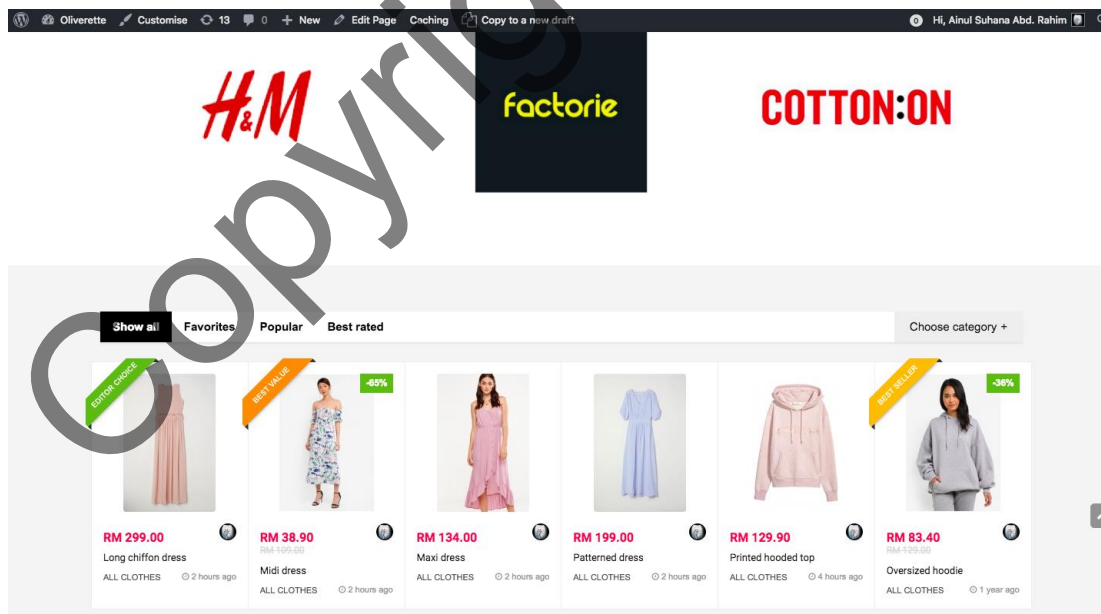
Oliverette Customise 13 0 New Edit Page Caching Copy to a new draft Hi, Ainul Suhana Abd. Rahim

H&M

factorie

COTTON:ON

Copyright

Show all Favorites Popular Best rated Choose category +

EDITOR CHOICE

RM 299.00
Long chiffon dress
ALL CLOTHES 2 hours ago

BEST VALUE -65%

RM 38.90
RM 109.00
Midi dress
ALL CLOTHES 2 hours ago

RM 134.00
Maxi dress
ALL CLOTHES 2 hours ago

RM 199.00
Patterned dress
ALL CLOTHES 2 hours ago

RM 129.90
Printed hooded top
ALL CLOTHES 4 hours ago

BEST SELLER -36%

RM 83.40
RM 129.00
Oversized hoodie
ALL CLOTHES 1 year ago